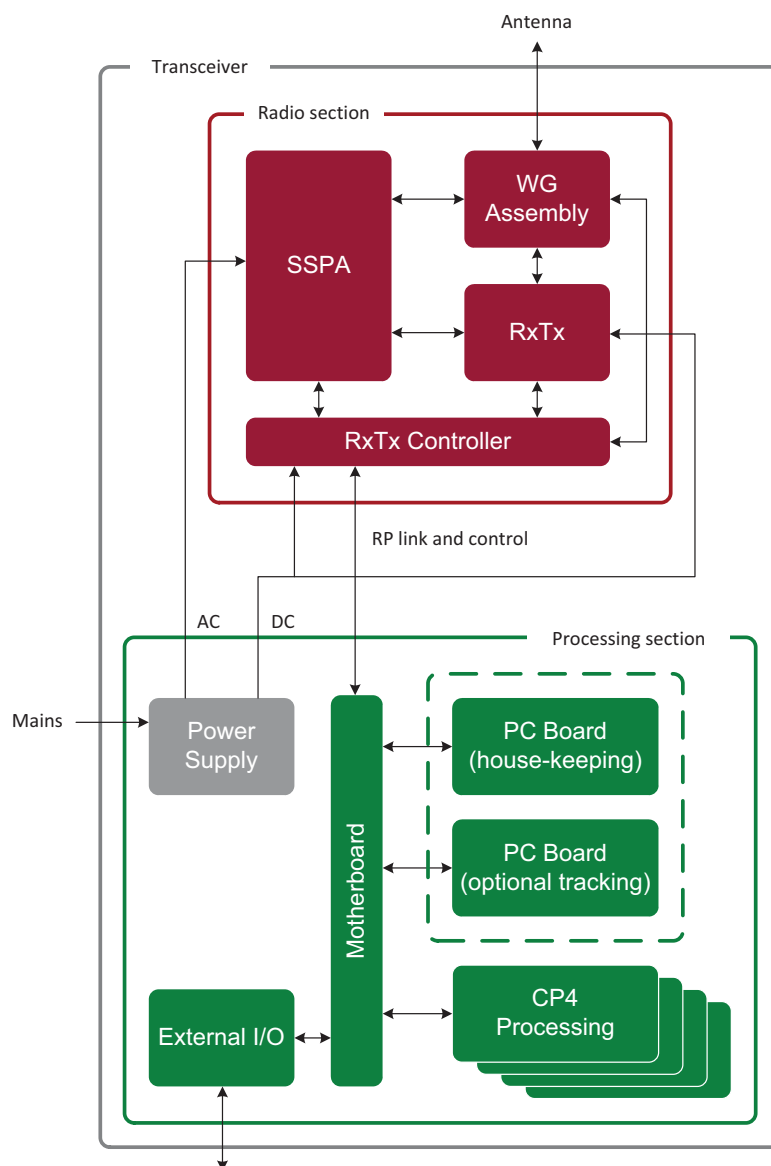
Antenna

Transceiver

Radio section

SSPA

WG Assembly

RxTx

RxTx Controller

RP link and control

AC

DC

Processing section

Mains

Power Supply

Motherboard

PC Board (house-keeping)

PC Board (optional tracking)

External I/O

CP4 Processing